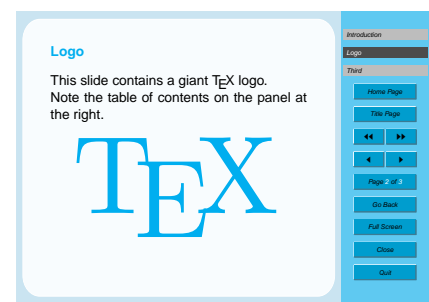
Logo

This slide contains a giant TEX logo. Note the table of contents on the panel at the right.

TEX

Introduction
Logo
Third

Home Page
Title Page
◀◀ ▶▶
◀ ▶
Page 2 of 3
Go Back
Full Screen
Close
Quit